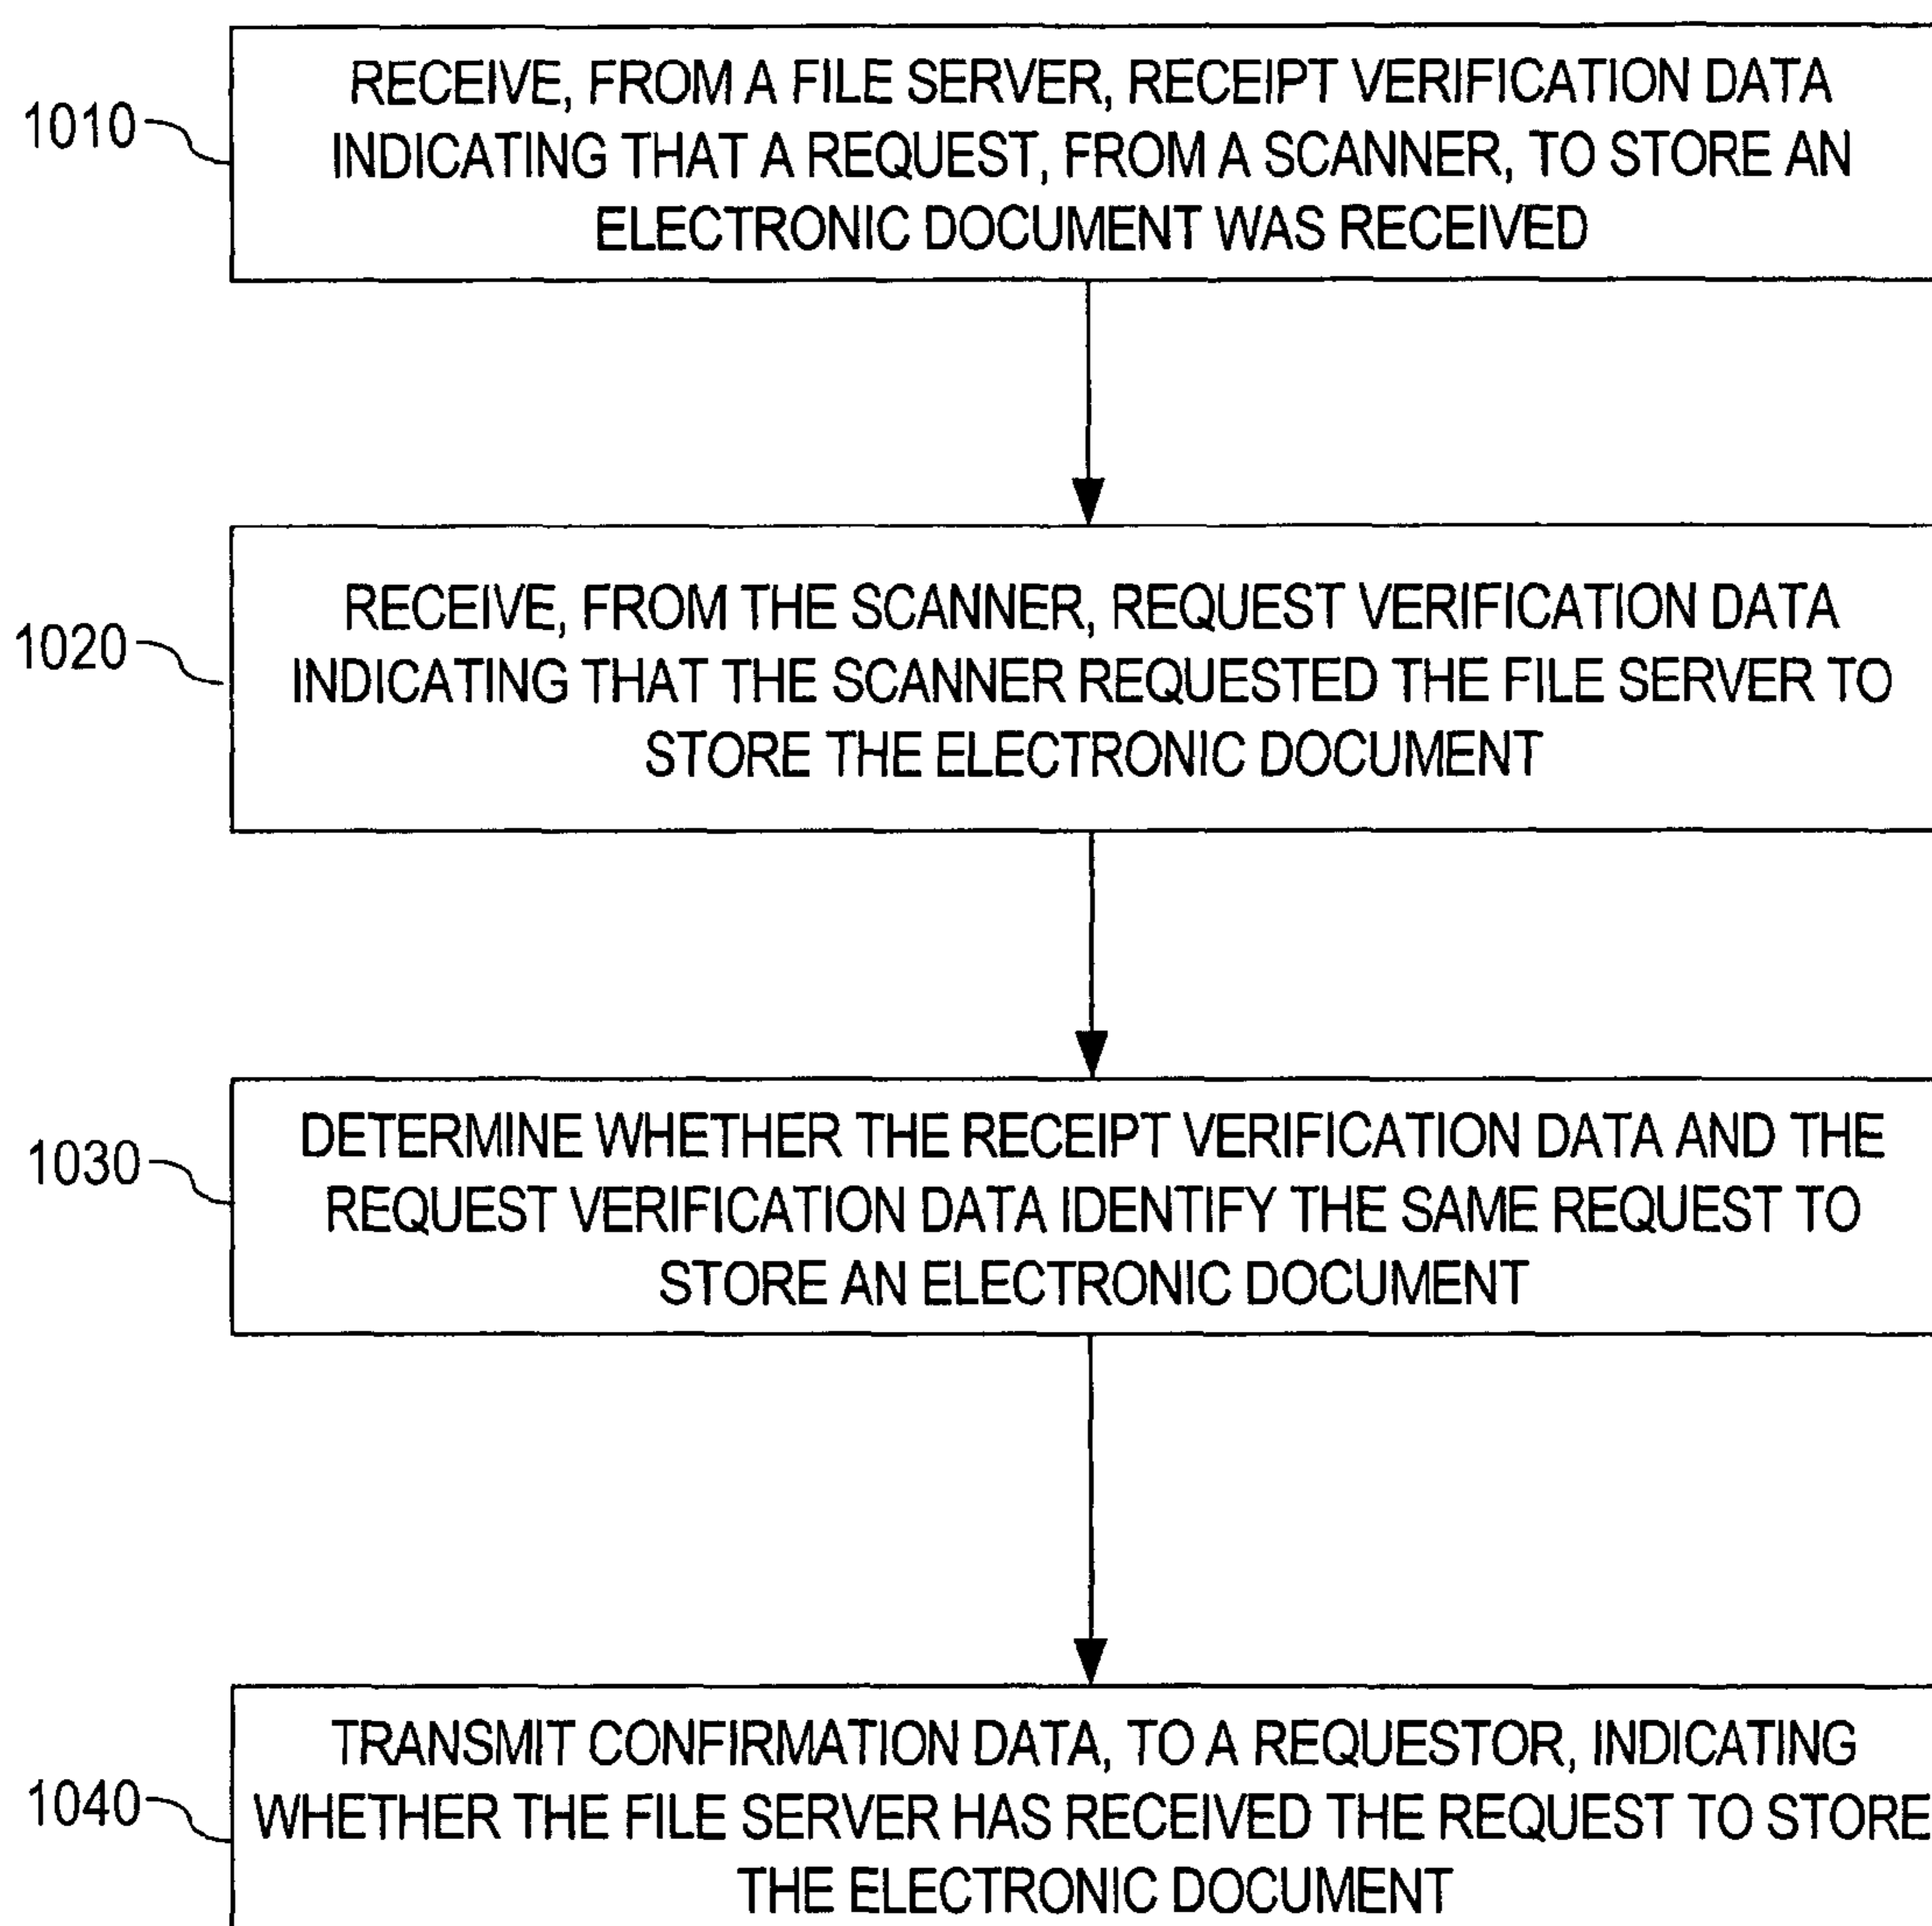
1010

RECEIVE, FROM A FILE SERVER, RECEIPT VERIFICATION DATA INDICATING THAT A REQUEST, FROM A SCANNER, TO STORE AN ELECTRONIC DOCUMENT WAS RECEIVED

1020

RECEIVE, FROM THE SCANNER, REQUEST VERIFICATION DATA INDICATING THAT THE SCANNER REQUESTED THE FILE SERVER TO STORE THE ELECTRONIC DOCUMENT

1030

DETERMINE WHETHER THE RECEIPT VERIFICATION DATA AND THE REQUEST VERIFICATION DATA IDENTIFY THE SAME REQUEST TO STORE AN ELECTRONIC DOCUMENT

1040

TRANSMIT CONFIRMATION DATA, TO A REQUESTOR, INDICATING WHETHER THE FILE SERVER HAS RECEIVED THE REQUEST TO STORE THE ELECTRONIC DOCUMENT